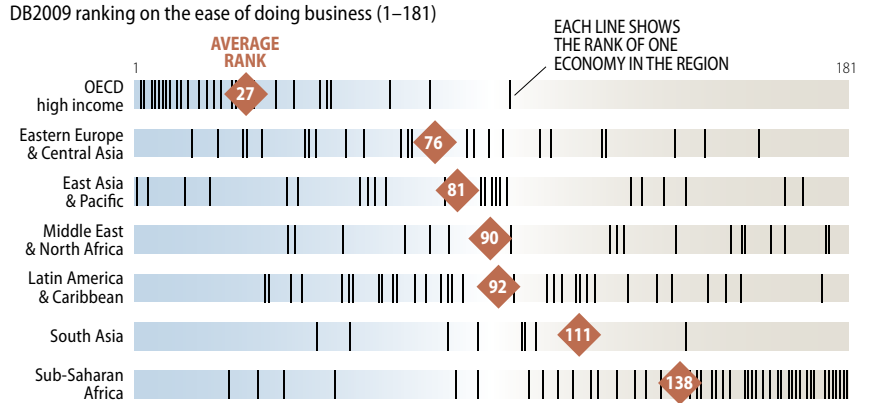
DB2009 ranking on the ease of doing business (1–181)

AVERAGE RANK

EACH LINE SHOWS THE RANK OF ONE ECONOMY IN THE REGION

1

181

OECD high income

27

Eastern Europe & Central Asia

76

East Asia & Pacific

81

Middle East & North Africa

90

Latin America & Caribbean

92

South Asia

111

Sub-Saharan Africa

138